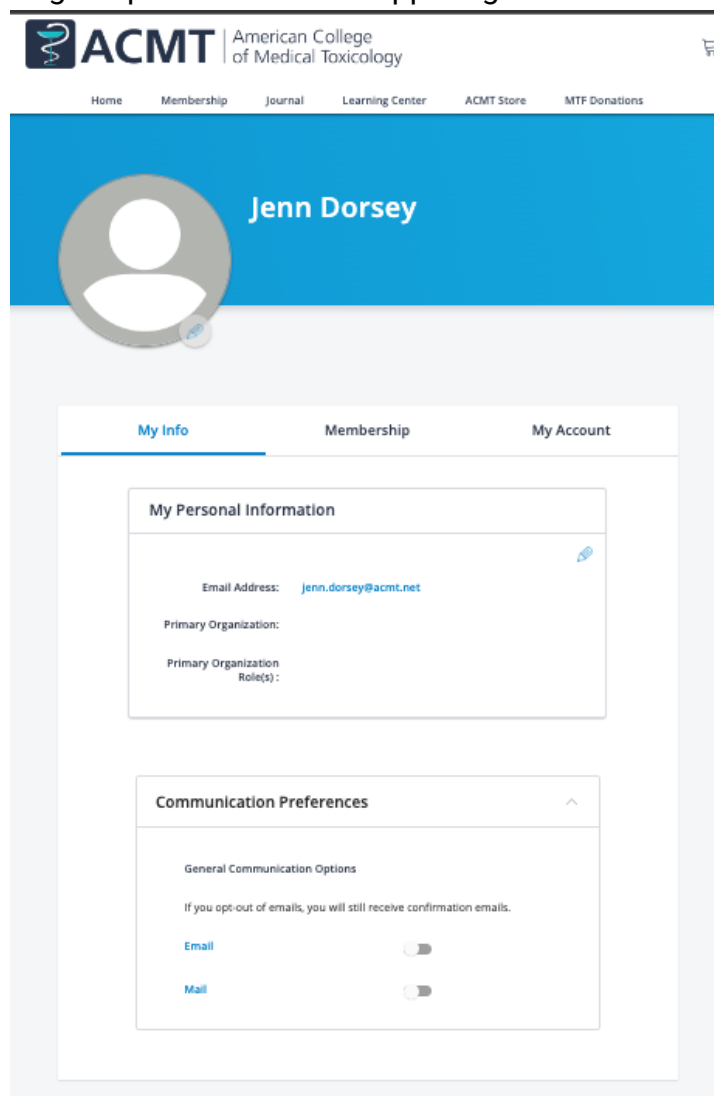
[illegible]

ACMT American College of Medical Toxicology

Home Membership Journal Learning Center ACMT Store MTF Donations

Jenn Dorsey

My Info Membership My Account

My Personal Information

Email Address: jenn.dorsey@acmt.net

Primary Organization:

Primary Organization Role(s) :

Communication Preferences

General Communication Options

If you opt-out of emails, you will still receive confirmation emails.

Email

Mail